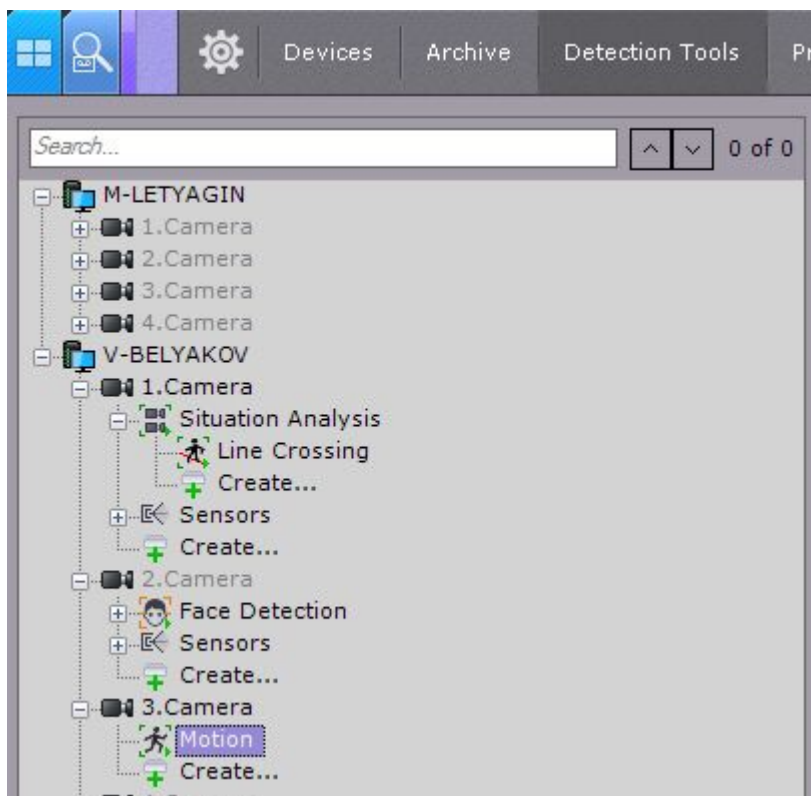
Devices Archive Detection Tools Pr

Search...

0 of 0

M-LETYAGIN
1.Camera
2.Camera
3.Camera
4.Camera
V-BELYAKOV
1.Camera
Situation Analysis
Line Crossing
Create...
Sensors
Create...
2.Camera
Face Detection
Sensors
Create...
3.Camera
Motion
Create...